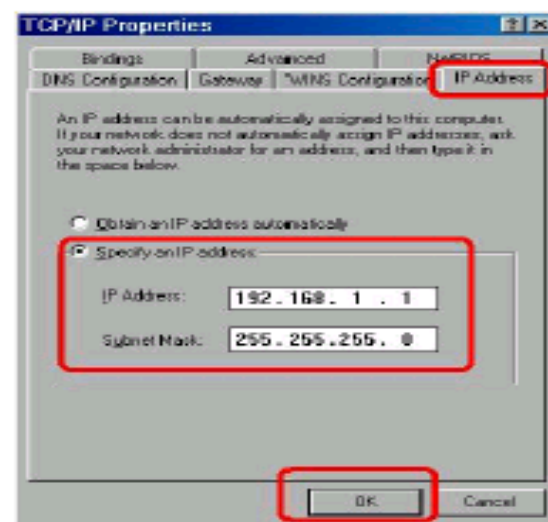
TCP/IP Properties

?
X

Bindings
Advanced
NetBIOS
DNS Configuration
Gateway
WINS Configuration
IP Address

An IP address can be automatically assigned to this computer. If your network does not automatically assign IP addresses, ask your network administrator for an address, and then type it in the space below.

Obtain an IP address automatically

Specify an IP address:

IP Address: 192.168. 1 . 1

Subnet Mask: 255.255.255. 0

OK
Cancel